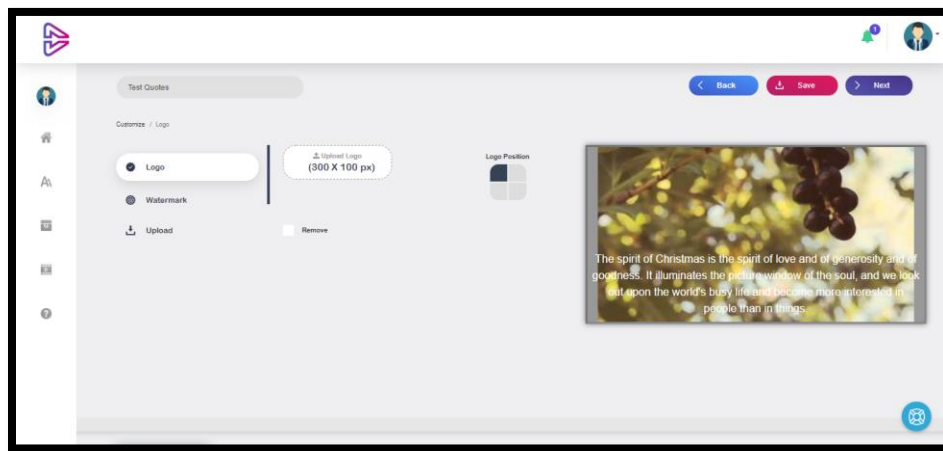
Test Quotes

Back
Save
Next

Customize / Logo

Logo
Watermark
Upload

Upload Logo
(300 X 100 px)

Remove

Logo Position

The spirit of Christmas is the spirit of love and of generosity and of goodness. It illuminates the picture window of the soul, and we look out upon the world's busy life and become more interested in people than in things